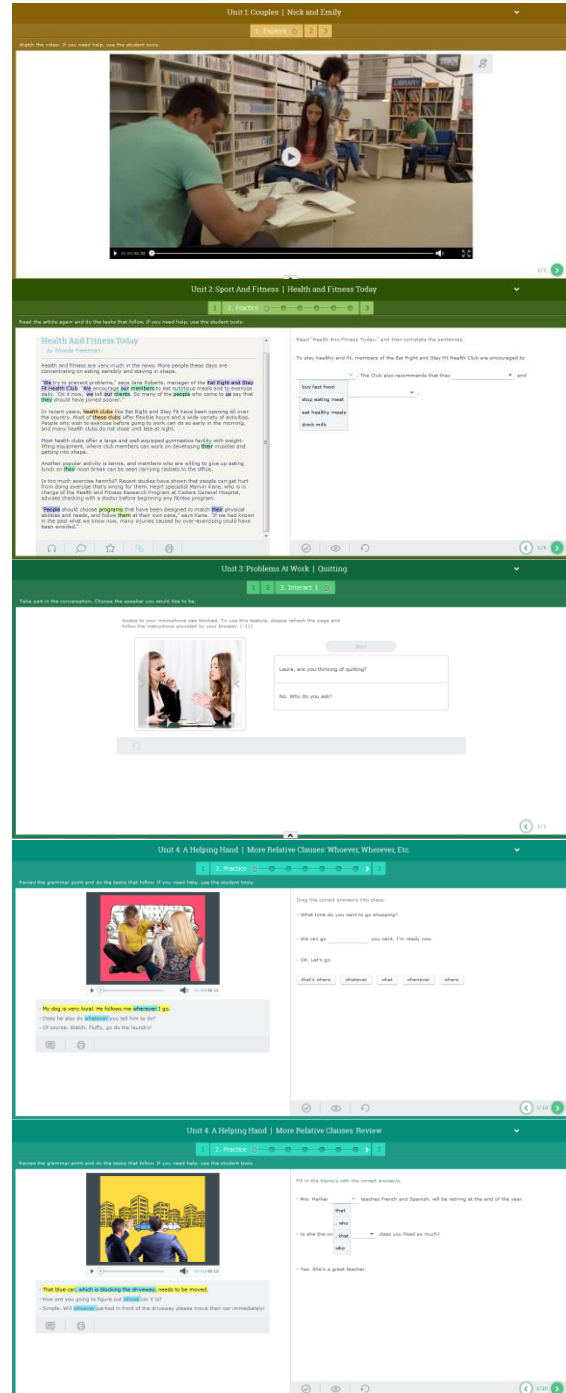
Unit 1 Couples | Nick and Emily

1. Explore 2 3

Watch the video. If you need help, use the student tools.

LIBRARY

1/1

Unit 2 Sport And Fitness | Health and Fitness Today

1 2. Practice 3

Read the article again and do the tasks that follow. If you need help, use the student tools.

Health And Fitness Today

by Ronald Freedman

Health and fitness are very much in the news. More people these days are concentrating on eating sensibly and staying in shape.

"We try to prevent problems," says Jane Roberts, manager of the Eat Right and Stay Fit Health Club. "We encourage our members to eat nutritious meals and to exercise daily. 'Do it now,' we tell our clients. So many of the people who come to us say that they should have joined sooner."

In recent years, health clubs like Eat Right and Stay Fit have been opening all over the country. Most of these clubs offer flexible hours and a wide variety of activities. People who wish to exercise before going to work can do so as early in the morning, and many health clubs do not close until late at night.

Most health clubs offer a large and well-equipped gymnasium facility with weight-lifting equipment, where club members can work on developing their muscles and getting into shape.

Another popular activity is tennis, and members who are willing to give up eating lunch on their noon break can be seen carrying rackets to the office.

Is too much exercise harmful? Recent studies have shown that people can get hurt from doing exercise that's wrong for them. Heart specialist Marvin Klare, who is in charge of the Health and Fitness Research Program at Cedars General Hospital, advises checking with a doctor before beginning any fitness program.

"People should choose programs that have been designed to match their physical abilities and needs, and follow them at their own pace," says Klare. "If we had known in the past what we know now, many injuries caused by over-exercising could have been avoided."

Read "Health And Fitness Today," and then complete the sentences.

To stay healthy and fit, members of the Eat Right and Stay Fit Health Club are encouraged to

. The Club also recommends that they and

buy fast food
stop eating meat
eat healthy meals
drink milk

1/6

Unit 3 Problems At Work | Quitting

1 2 3. Interact 1

Take part in the conversation. Choose the speaker you would like to be.

Access to your microphone was blocked. To use this feature, please refresh the page and follow the instructions provided by your browser. (-11)

Start

Laura, are you thinking of quitting?

No. Why do you ask?

1/1

Unit 4 A Helping Hand | More Relative Clauses: Whoever, Wherever, Etc.

2. Practice

Review the grammar point and do the tasks that follow. If you need help, use the student tools.

- My dog is very loyal. He follows me wherever I go.
- Does he also do whatever you tell him to do?
- Of course. Watch. Fluffy, go do the laundry!

Drag the correct answer/s into place.

- What time do you want to go shopping?

- We can go you want. I'm ready now.

- OK. Let's go.

that's where whatever what whenever where

1/10

Unit 4 A Helping Hand | More Relative Clauses: Review

1 2. Practice

Review the grammar point and do the tasks that follow. If you need help, use the student tools.

- That blue car, which is blocking the driveway, needs to be moved.
- How are you going to figure out whose car it is?
- Simple. Will whoever parked in front of the driveway please move their car immediately!

Fill in the blanks with the correct answer/s.

- Mrs. Harker teaches French and Spanish, will be retiring at the end of the year.

that
, who
, that
who

- Is she the on class you liked so much?

- Yes. She's a great teacher.

1/10